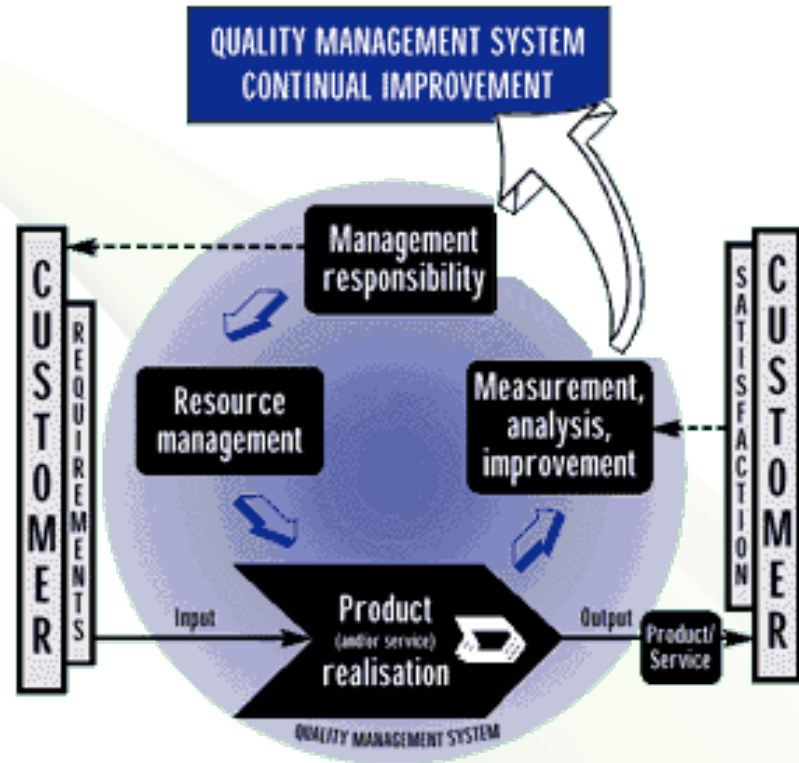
QUALITY MANAGEMENT SYSTEM
CONTINUAL IMPROVEMENT

CUSTOMER

REQUIREMENTS

Management responsibility

Resource management

Measurement, analysis, improvement

SATISFACTION

CUSTOMER

Input

Product (and/or service) realisation

Output

Product/ Service

QUALITY MANAGEMENT SYSTEM